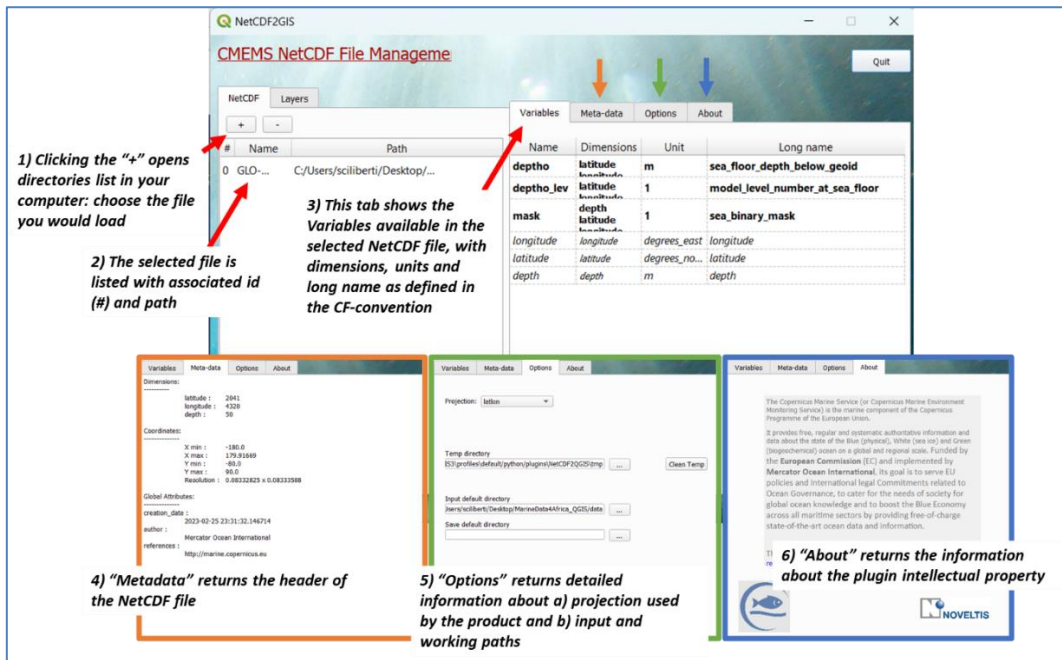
NetCDF2GIS

CMEMS NetCDF File Manageme

Quit

NetCDF Layers

+ -

| # | Name | Path |
|---|---|---|
| 0 | GLO-... | C:/Users/sciliberti/Desktop/... |

Variables Meta-data Options About

| Name | Dimensions | Unit | Long name |
|---|---|---|---|
| deptho | latitude longitude | m | sea_floor_depth_below_geoid |
| deptho_lev | latitude longitude | 1 | model_level_number_at_sea_floor |
| mask | depth latitude longitude | 1 | sea_binary_mask |
| longitude | longitude | degrees_east | longitude |
| latitude | latitude | degrees_no... | latitude |
| depth | depth | m | depth |

1) Clicking the "+" opens directories list in your computer: choose the file you would load

2) The selected file is listed with associated id (#) and path

3) This tab shows the Variables available in the selected NetCDF file, with dimensions, units and long name as defined in the CF-convention

Variables Meta-data Options About

Dimensions:

latitude : 2041
longitude : 4320
depth : 50

Coordinates:

X min : -180.0
X max : 179.91669
Y min : -80.0
Y max : 90.0
Resolution : 0.08332825 x 0.08333588

Global Attributes:

creation_date :
2023-02-25 23:31:32.146714
author :
Mercator Ocean International
references :
http://marine.copernicus.eu

Variables Meta-data Options About

Projection: latlon

Temp directory
[S3\profiles\default/python/plugins\NetCDF2GIS\tmp ...
Clean Temp

Input default directory
/sers/sciliberti/Desktop/MarineData4Africa_QGIS/data ...

Save default directory
...

Variables Meta-data Options About

The Copernicus Marine Service (or Copernicus Marine Environment Monitoring Service) is the marine component of the Copernicus Programme of the European Union.

It provides free, regular and systematic authoritative information and data about the state of the Blue (physical), White (sea ice) and Green (biogeochemical) ocean on a global and regional scale. Funded by the European Commission (EC) and implemented by Mercator Ocean International, its goal is to serve EU policies and international legal Commitments related to Ocean Governance, to cater for the needs of society for global ocean knowledge and to boost the Blue Economy across all maritime sectors by providing free-of-charge state-of-the-art ocean data and information.

4) "Metadata" returns the header of the NetCDF file

5) "Options" returns detailed information about a) projection used by the product and b) input and working paths

6) "About" returns the information about the plugin intellectual property

NOVELTIS